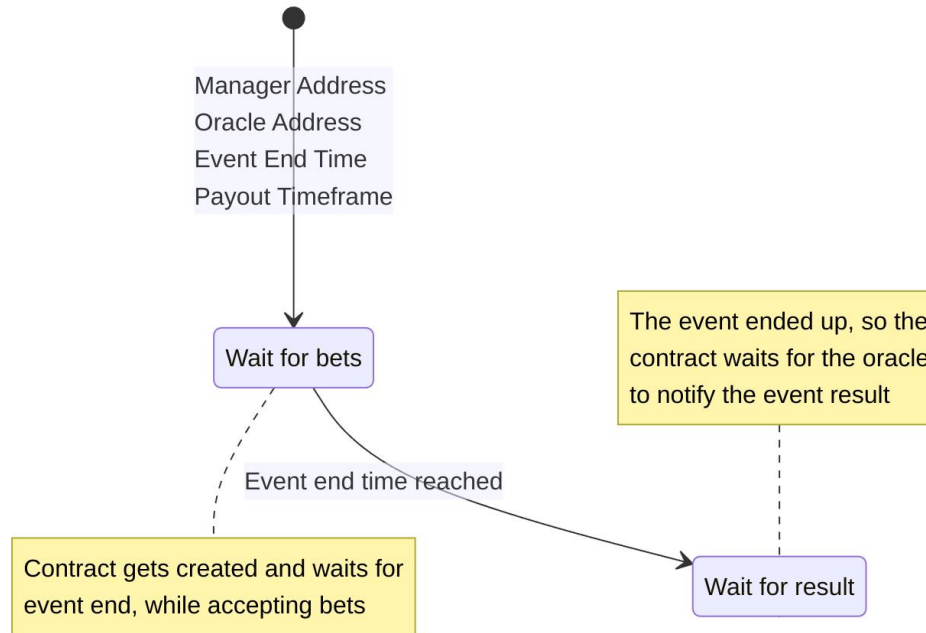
Manager Address
Oracle Address
Event End Time
Payout Timeframe

Wait for bets

The event ended up, so the contract waits for the oracle to notify the event result

Event end time reached

Contract gets created and waits for event end, while accepting bets

Wait for result